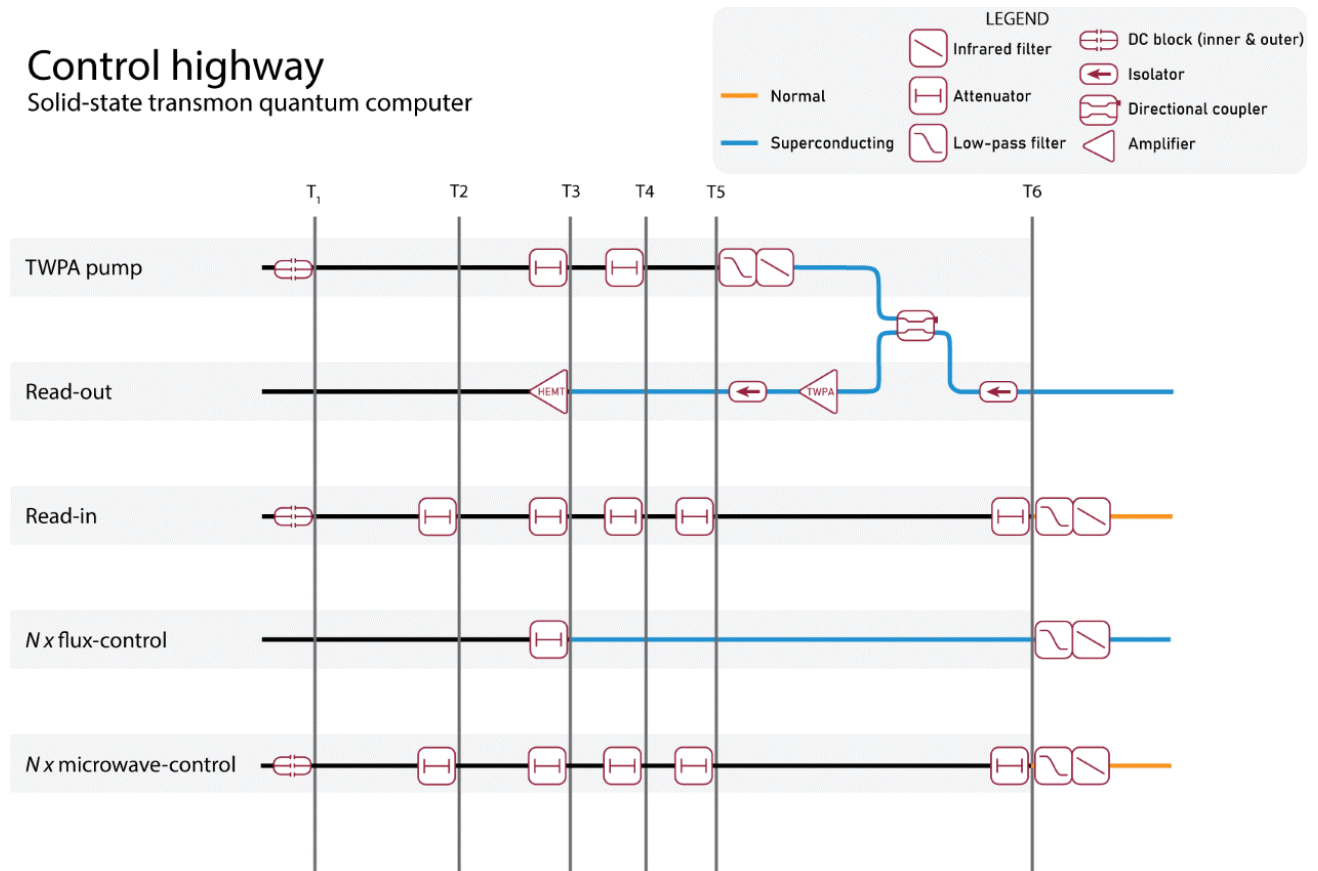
Control highway
Solid-state transmon quantum computer

LEGEND
Normal
Superconducting
Infrared filter
Attenuator
Low-pass filter
DC block (inner & outer)
Isolator
Directional coupler
Amplifier

$T_1$
T2
T3
T4
T5
T6

TWPA pump
Read-out
HEMT
TWPA
Read-in
*N x* flux-control
*N x* microwave-control